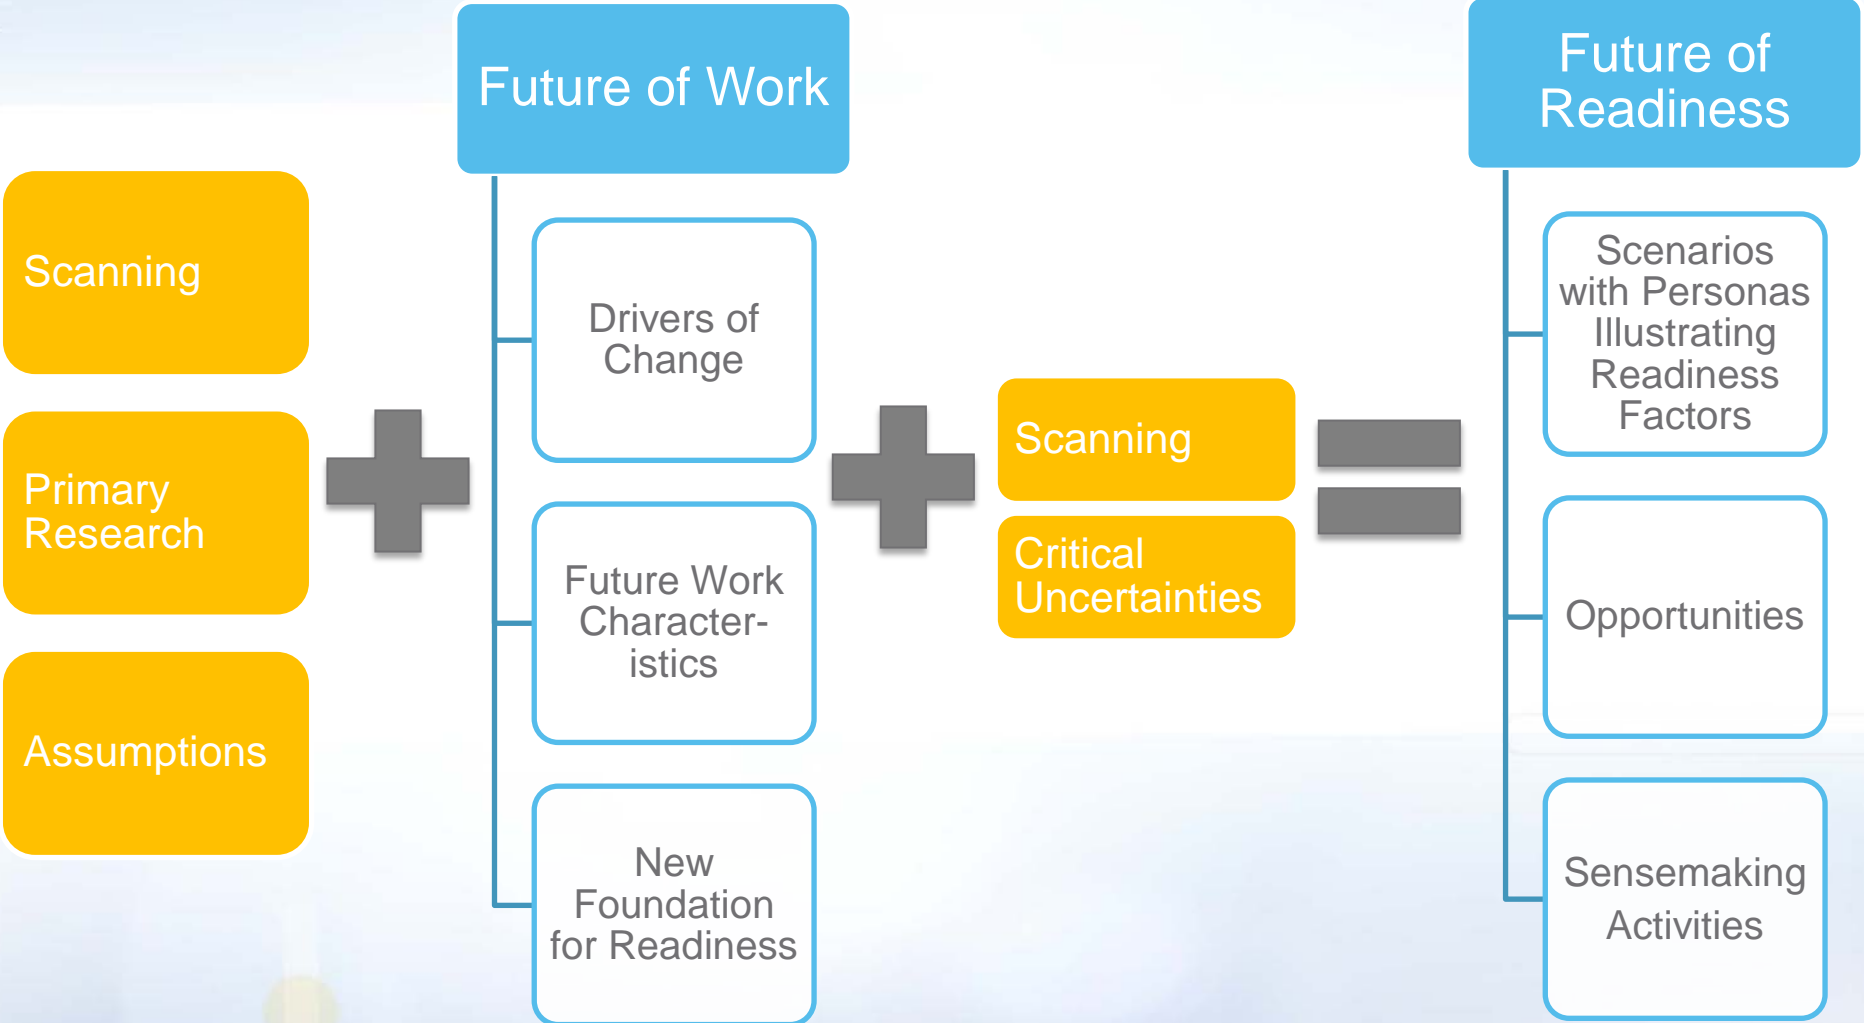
Scanning

Primary Research

Assumptions

Future of Work

Drivers of Change

Future Work Characteristics

New Foundation for Readiness

Scanning

Critical Uncertainties

Future of Readiness

Scenarios with Personas Illustrating Readiness Factors

Opportunities

Sensemaking Activities